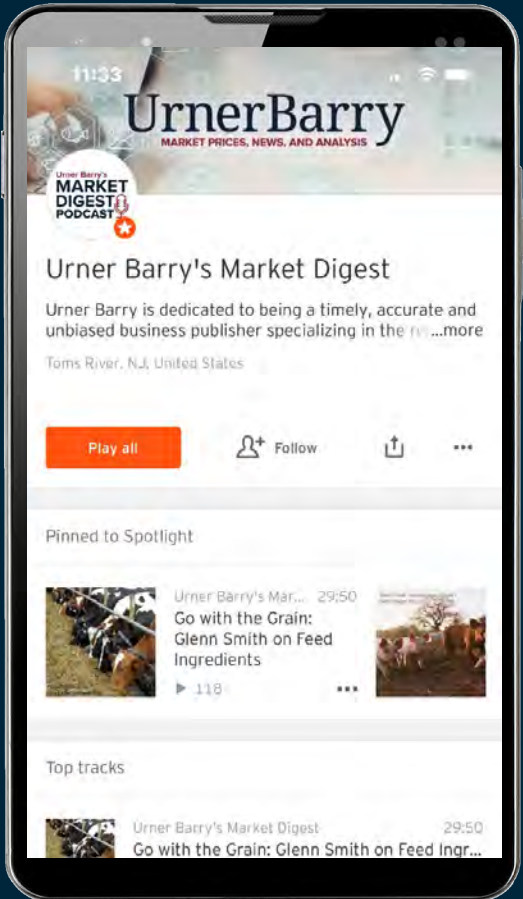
11:33

UrnerBarry

MARKET PRICES, NEWS, AND ANALYSIS

Urner Barry's MARKET DIGEST PODCAST

Urner Barry's Market Digest

Urner Barry is dedicated to being a timely, accurate and unbiased business publisher specializing in the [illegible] ...more

Toms River, NJ, United States

Play all

Follow

Pinned to Spotlight

Urner Barry's Mar... 29:50

Go with the Grain: Glenn Smith on Feed Ingredients

▶ 118

Top tracks

Urner Barry's Market Digest 29:50

Go with the Grain: Glenn Smith on Feed Ingr...